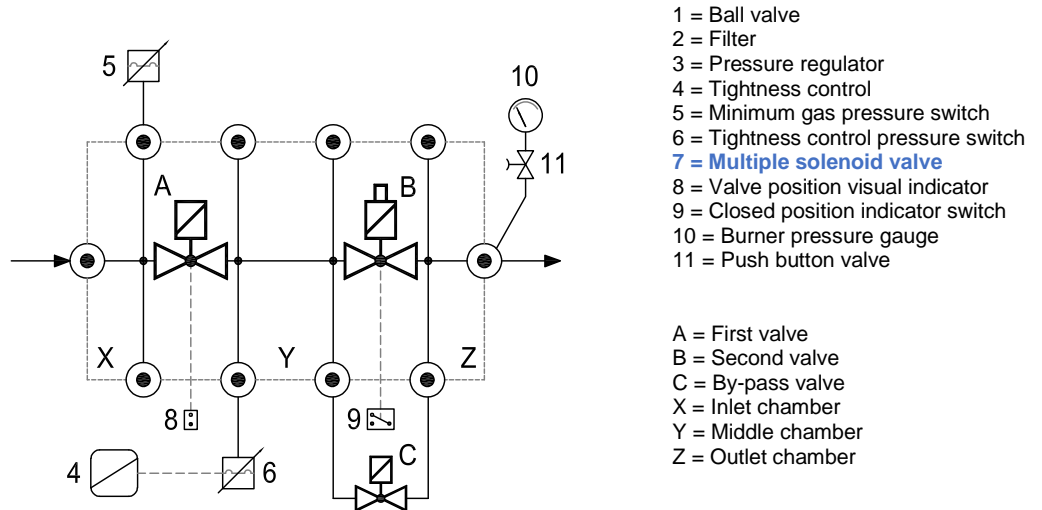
5

10

A

B

11

X

Y

Z

8

9

C

4

6

1 = Ball valve
2 = Filter
3 = Pressure regulator
4 = Tightness control
5 = Minimum gas pressure switch
6 = Tightness control pressure switch
7 = Multiple solenoid valve
8 = Valve position visual indicator
9 = Closed position indicator switch
10 = Burner pressure gauge
11 = Push button valve

A = First valve
B = Second valve
C = By-pass valve
X = Inlet chamber
Y = Middle chamber
Z = Outlet chamber